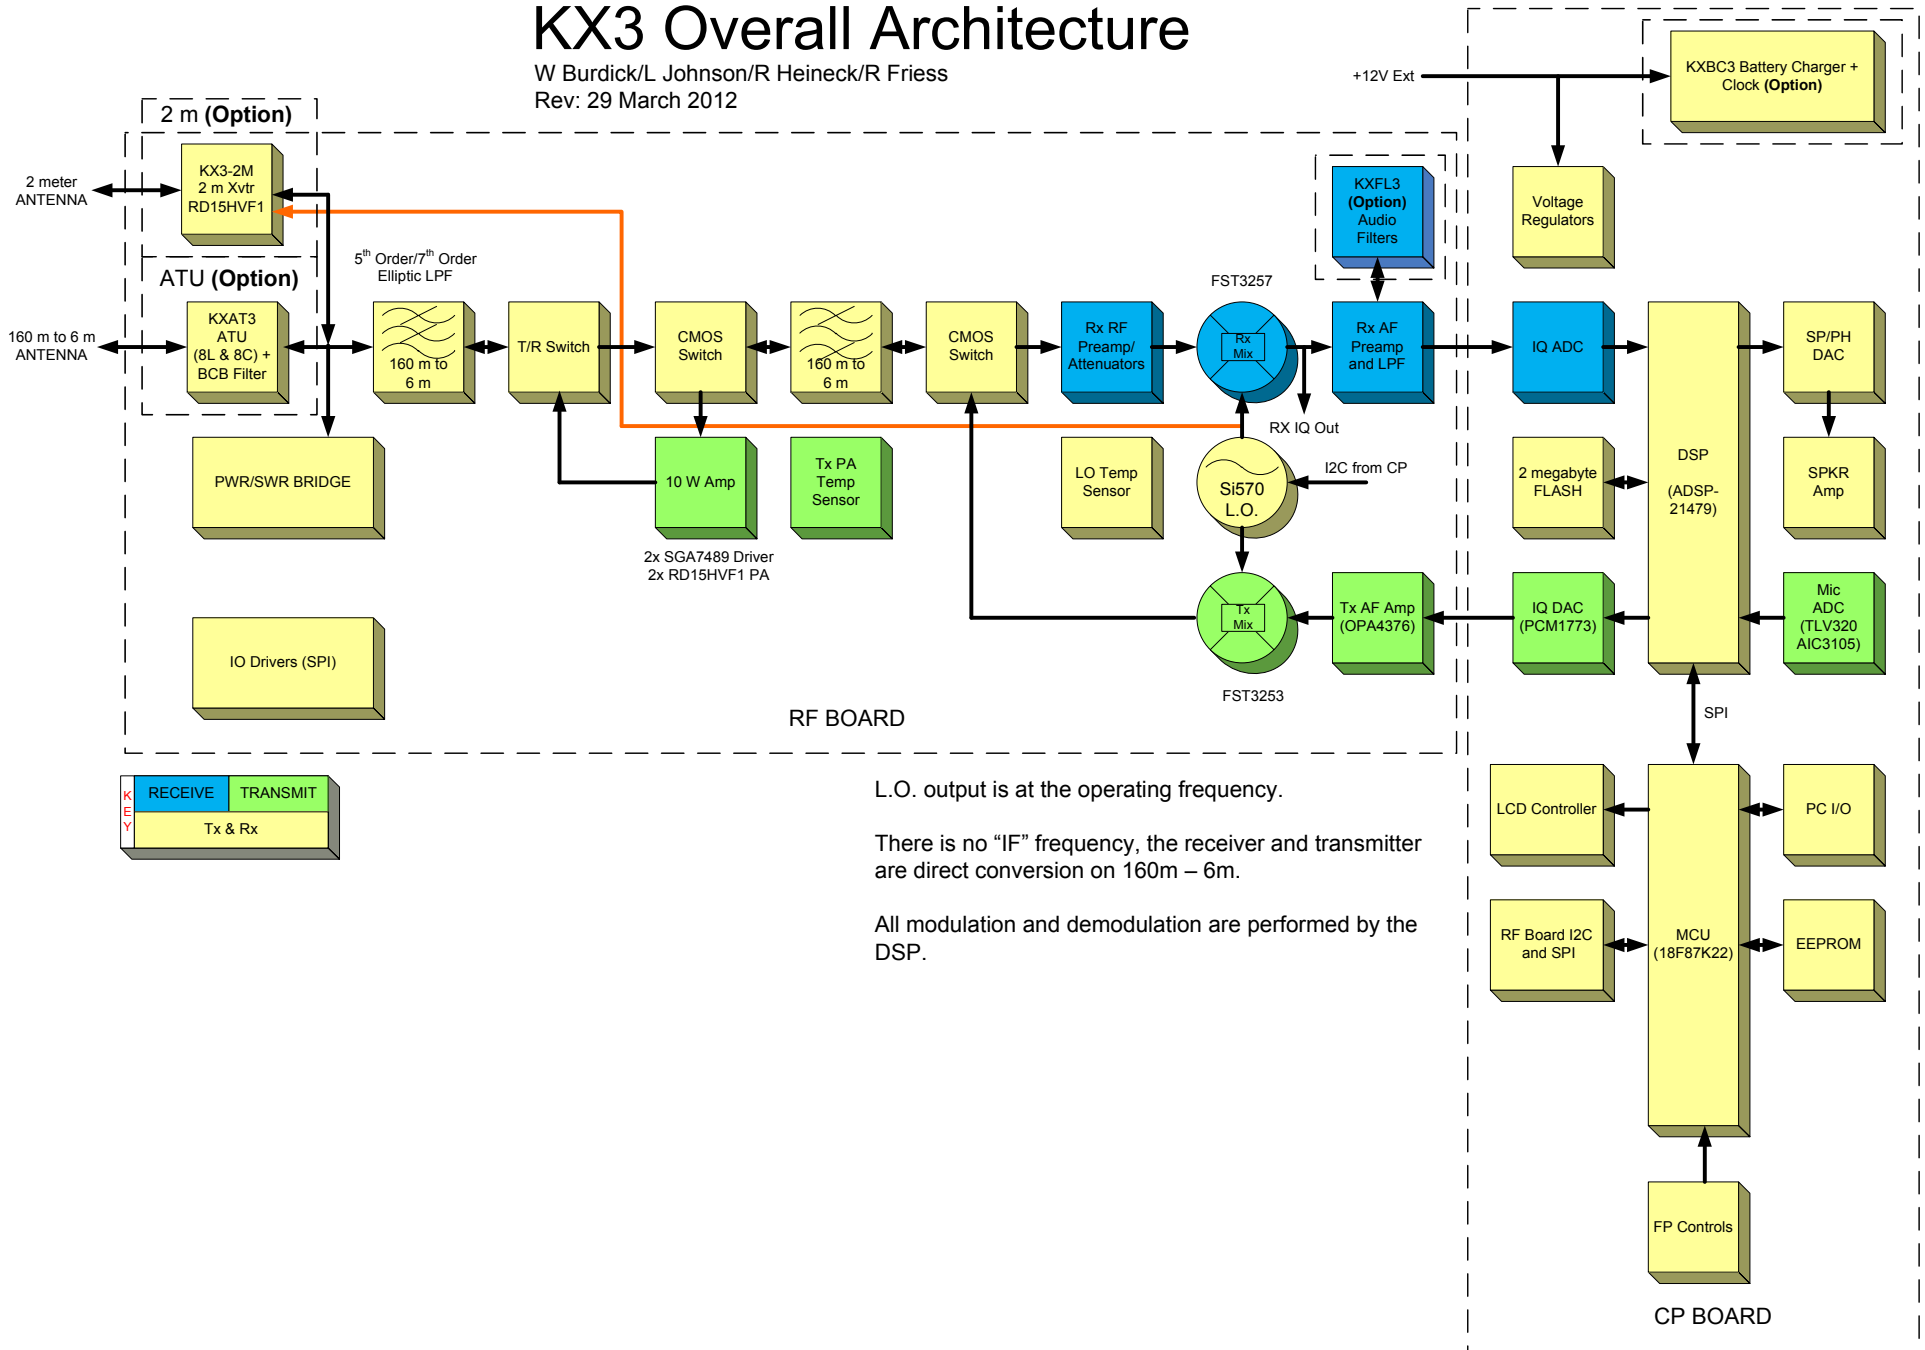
KX3 Overall Architecture
W Burdick/L Johnson/R Heineck/R Friess
Rev: 29 March 2012

2 m (Option)

2 meter ANTENNA

KX3-2M 2 m Xvtr RD15HVF1

ATU (Option)

160 m to 6 m ANTENNA

KXAT3 ATU (8L & 8C) + BCB Filter

$5^{th}$ Order/$7^{th}$ Order Elliptic LPF

160 m to 6 m

T/R Switch

CMOS Switch

160 m to 6 m

CMOS Switch

Rx RF Preamp/ Attenuators

FST3257

Rx Mix

KXFL3 (Option) Audio Filters

Rx AF Preamp and LPF

RX IQ Out

PWR/SWR BRIDGE

10 W Amp

Tx PA Temp Sensor

2x SGA7489 Driver
2x RD15HVF1 PA

LO Temp Sensor

Si570 L.O.

I2C from CP

Tx Mix

FST3253

Tx AF Amp (OPA4376)

IO Drivers (SPI)

RF BOARD

+12V Ext

KXBC3 Battery Charger + Clock (Option)

Voltage Regulators

IQ ADC

DSP

(ADSP-21479)

SP/PH DAC

2 megabyte FLASH

SPKR Amp

IQ DAC (PCM1773)

Mic ADC (TLV320 AIC3105)

SPI

LCD Controller

MCU (18F87K22)

PC I/O

RF Board I2C and SPI

EEPROM

FP Controls

CP BOARD

KEY

| RECEIVE | TRANSMIT |
|---|---|
| Tx & Rx | |

L.O. output is at the operating frequency.

There is no “IF” frequency, the receiver and transmitter are direct conversion on 160m – 6m.

All modulation and demodulation are performed by the DSP.